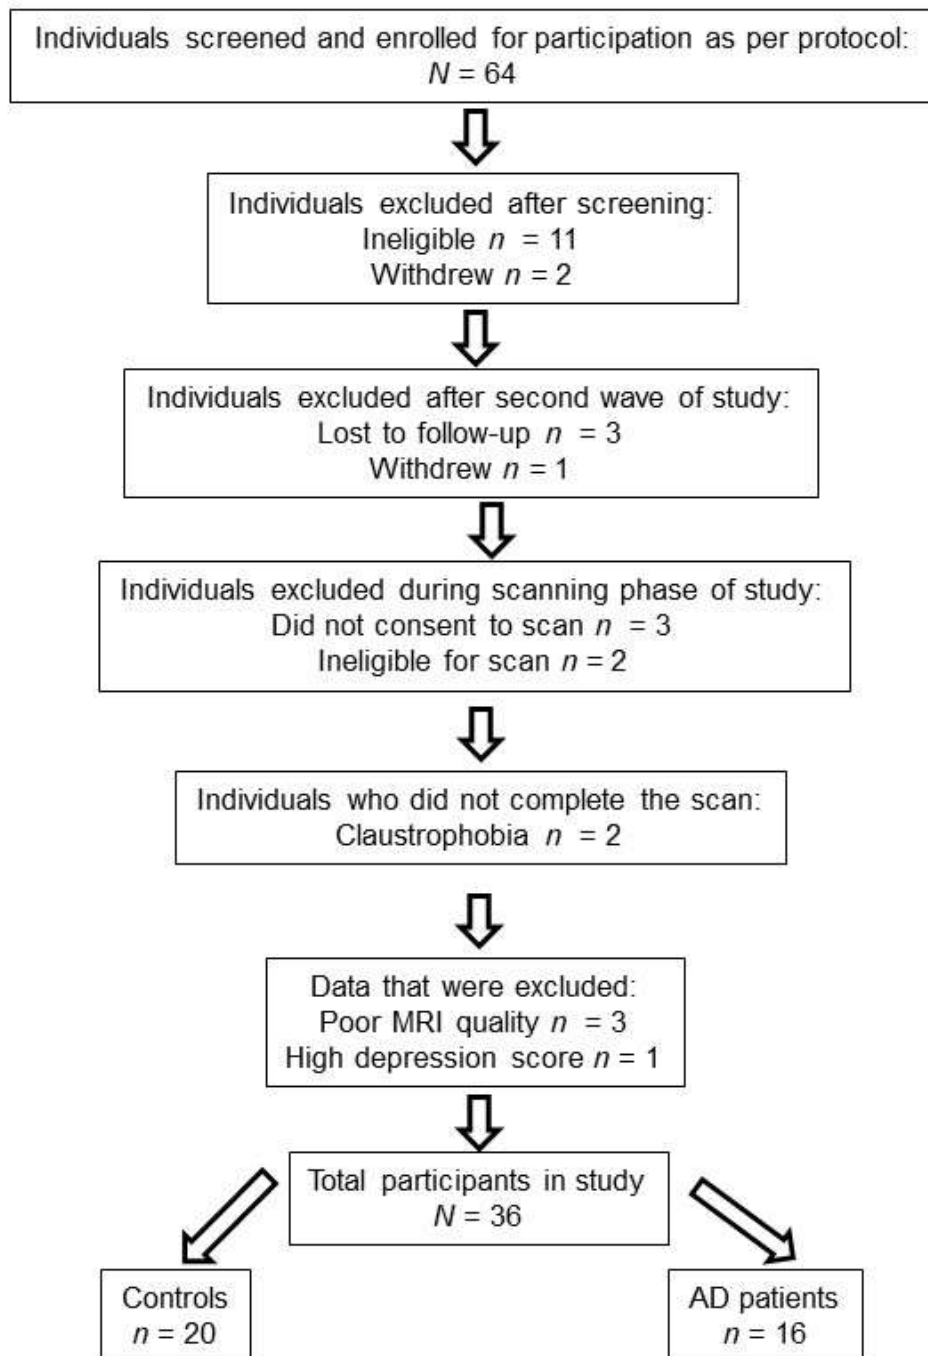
Individuals screened and enrolled for participation as per protocol:
$N = 64$

Individuals excluded after screening:
Ineligible $n = 11$
Withdrew $n = 2$

Individuals excluded after second wave of study:
Lost to follow-up $n = 3$
Withdrew $n = 1$

Individuals excluded during scanning phase of study:
Did not consent to scan $n = 3$
Ineligible for scan $n = 2$

Individuals who did not complete the scan:
Claustrophobia $n = 2$

Data that were excluded:
Poor MRI quality $n = 3$
High depression score $n = 1$

Total participants in study
$N = 36$

Controls
$n = 20$

AD patients
$n = 16$